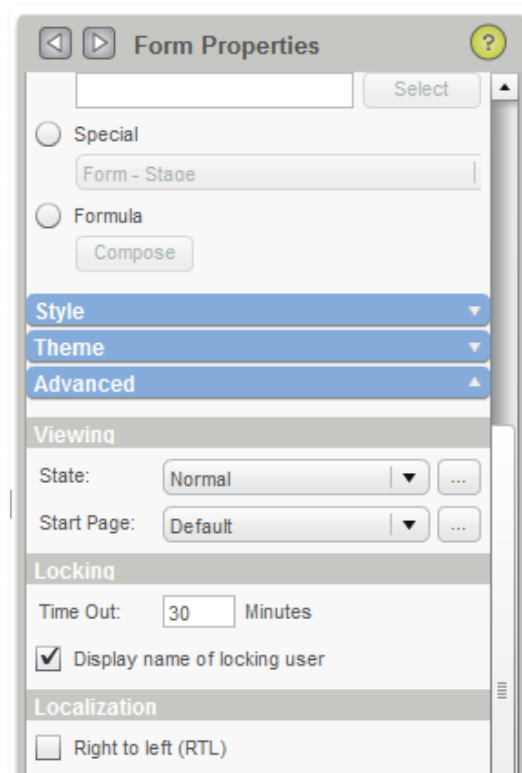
Form Properties

?

Select

Special

Form - Stage

Formula

Compose

Style

Theme

Advanced

Viewing

State: Normal ...

Start Page: Default ...

Locking

Time Out: 30 Minutes

Display name of locking user

Localization

Right to left (RTL)